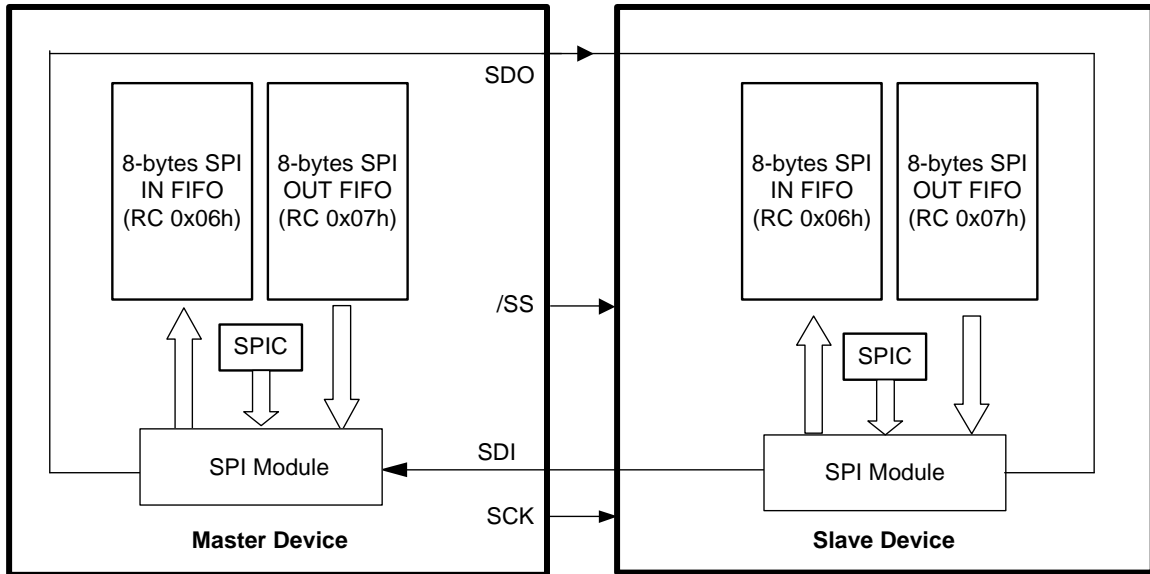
SDO

8-bytes SPI IN FIFO (RC 0x06h)

8-bytes SPI OUT FIFO (RC 0x07h)

SPIC

SPI Module

Master Device

/SS

SDI

SCK

8-bytes SPI IN FIFO (RC 0x06h)

8-bytes SPI OUT FIFO (RC 0x07h)

SPIC

SPI Module

Slave Device